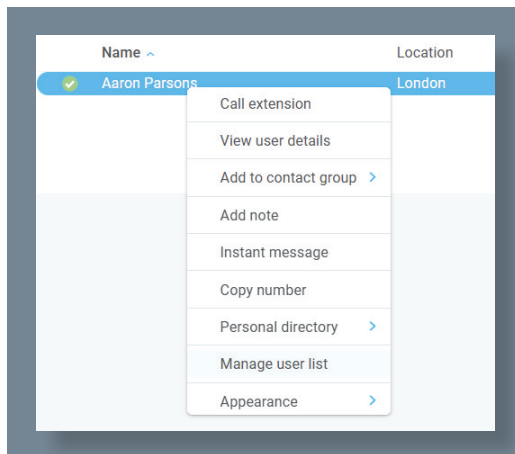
| Name ^ | Location |
|---|---|
| Aaron Parsons | London |

Call extension
View user details
Add to contact group >
Add note
Instant message
Copy number
Personal directory >
Manage user list
Appearance >